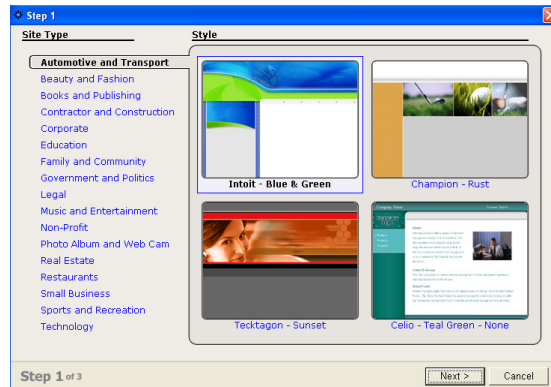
Step 1

Site Type

Automotive and Transport
Beauty and Fashion
Books and Publishing
Contractor and Construction
Corporate
Education
Family and Community
Government and Politics
Legal
Music and Entertainment
Non-Profit
Photo Album and Web Cam
Real Estate
Restaurants
Small Business
Sports and Recreation
Technology

Style

Intoit - Blue & Green

Champion - Rust

Tecktagon - Sunset

Celio - Teal Green - None

Step 1 of 3

Next >

Cancel